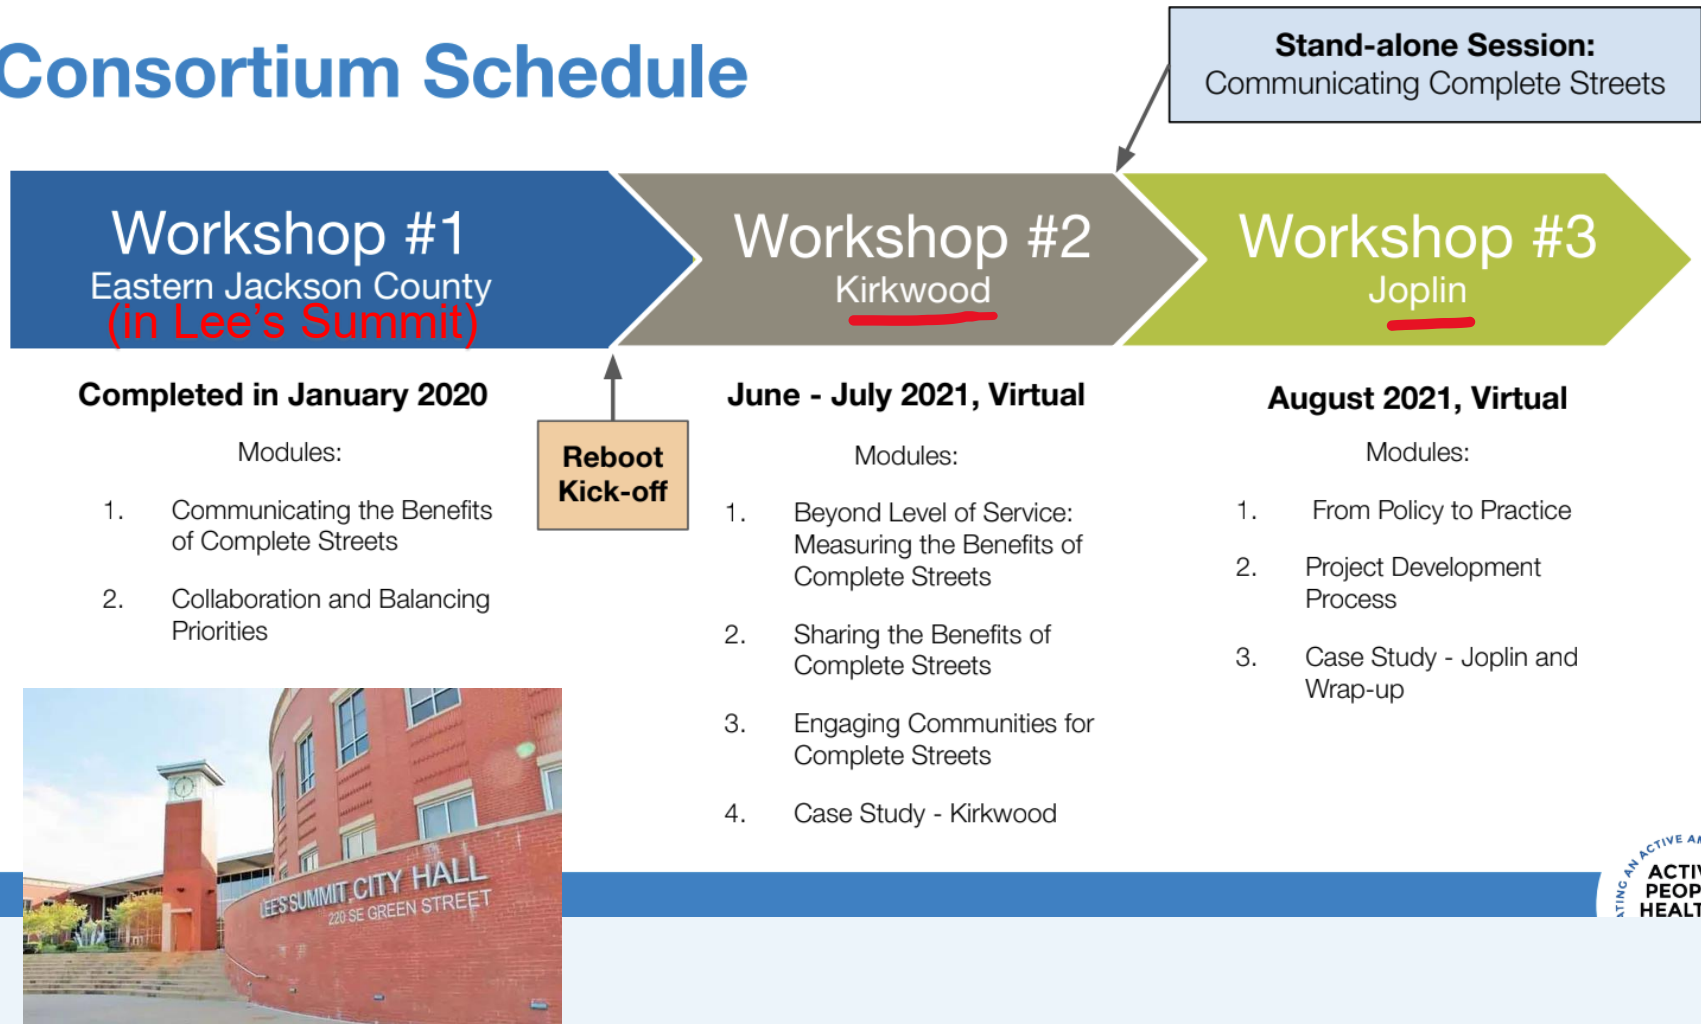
Consortium Schedule

Stand-alone Session:
Communicating Complete Streets

Workshop #1
Eastern Jackson County
(in Lee's Summit)

Workshop #2
Kirkwood

Workshop #3
Joplin

Completed in January 2020

Modules:

1. Communicating the Benefits of Complete Streets

2. Collaboration and Balancing Priorities

Reboot Kick-off

June - July 2021, Virtual

Modules:

1. Beyond Level of Service: Measuring the Benefits of Complete Streets

2. Sharing the Benefits of Complete Streets

3. Engaging Communities for Complete Streets

4. Case Study - Kirkwood

August 2021, Virtual

Modules:

1. From Policy to Practice

2. Project Development Process

3. Case Study - Joplin and Wrap-up

LEE'S SUMMIT CITY HALL
220 SE GREEN STREET

ACTIVE A
ATING AN
ACTI
PEOP
HEALT